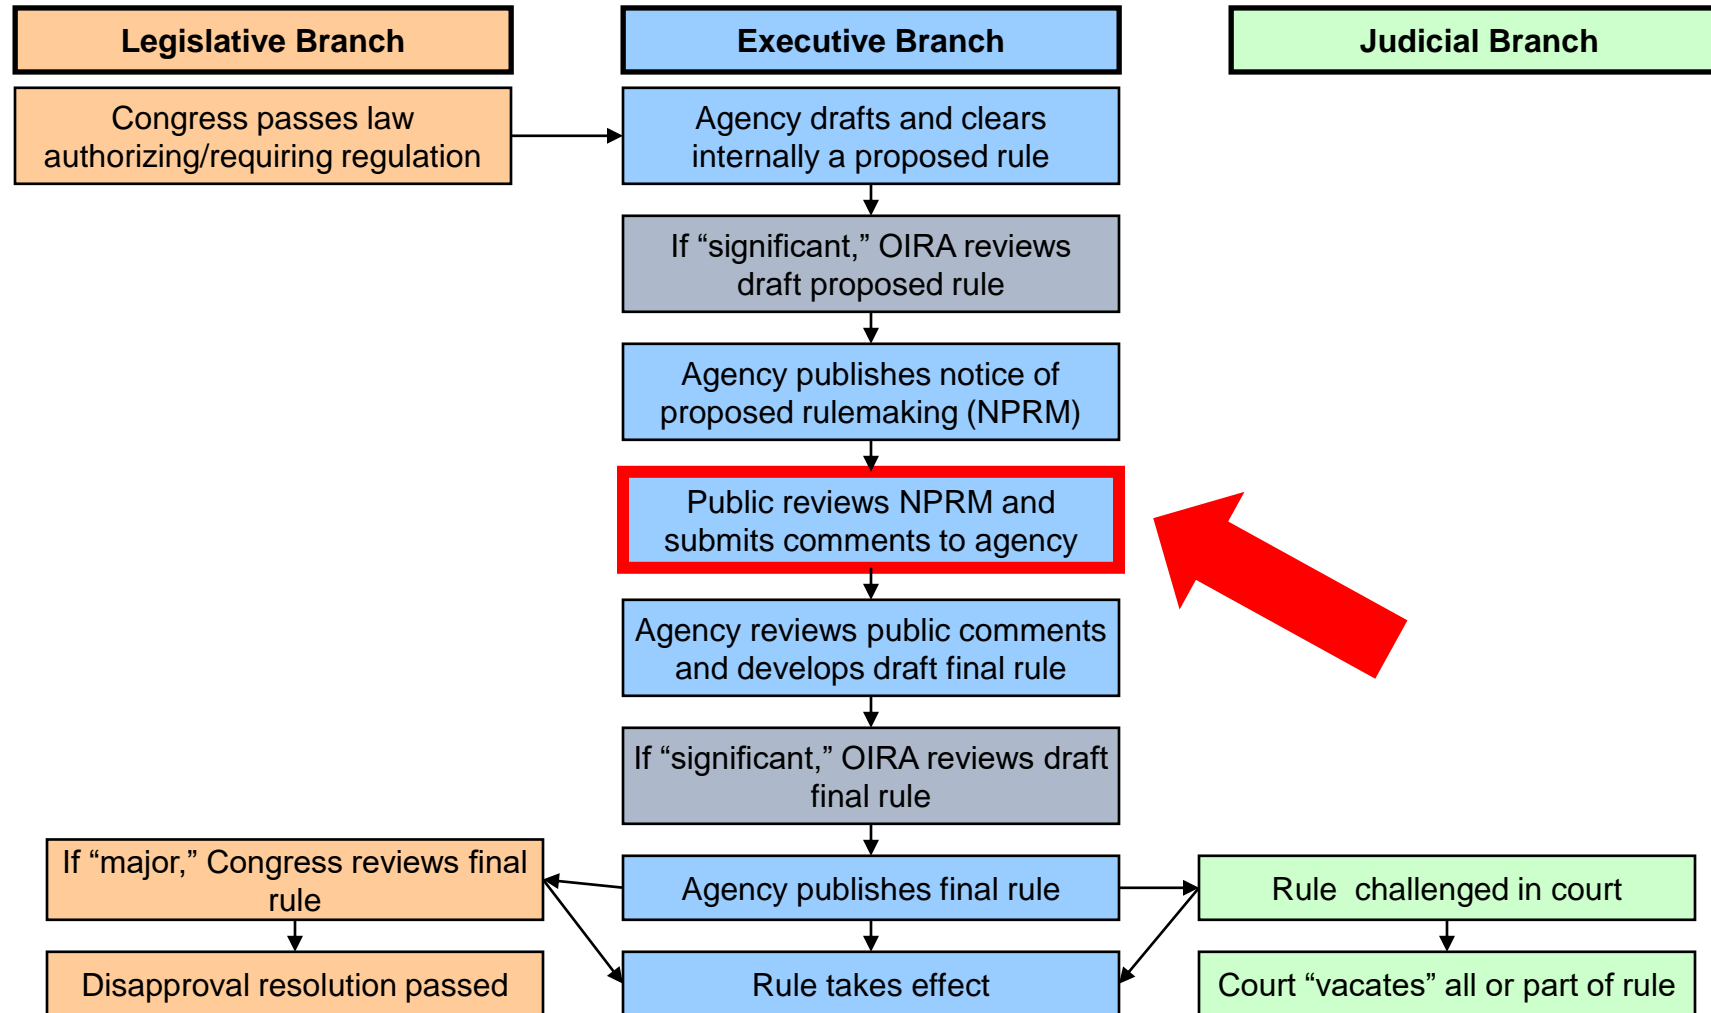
Legislative Branch

Executive Branch

Judicial Branch

Congress passes law authorizing/requiring regulation

Agency drafts and clears internally a proposed rule

If “significant,” OIRA reviews draft proposed rule

Agency publishes notice of proposed rulemaking (NPRM)

Public reviews NPRM and submits comments to agency

Agency reviews public comments and develops draft final rule

If “significant,” OIRA reviews draft final rule

If “major,” Congress reviews final rule

Agency publishes final rule

Rule challenged in court

Disapproval resolution passed

Rule takes effect

Court “vacates” all or part of rule